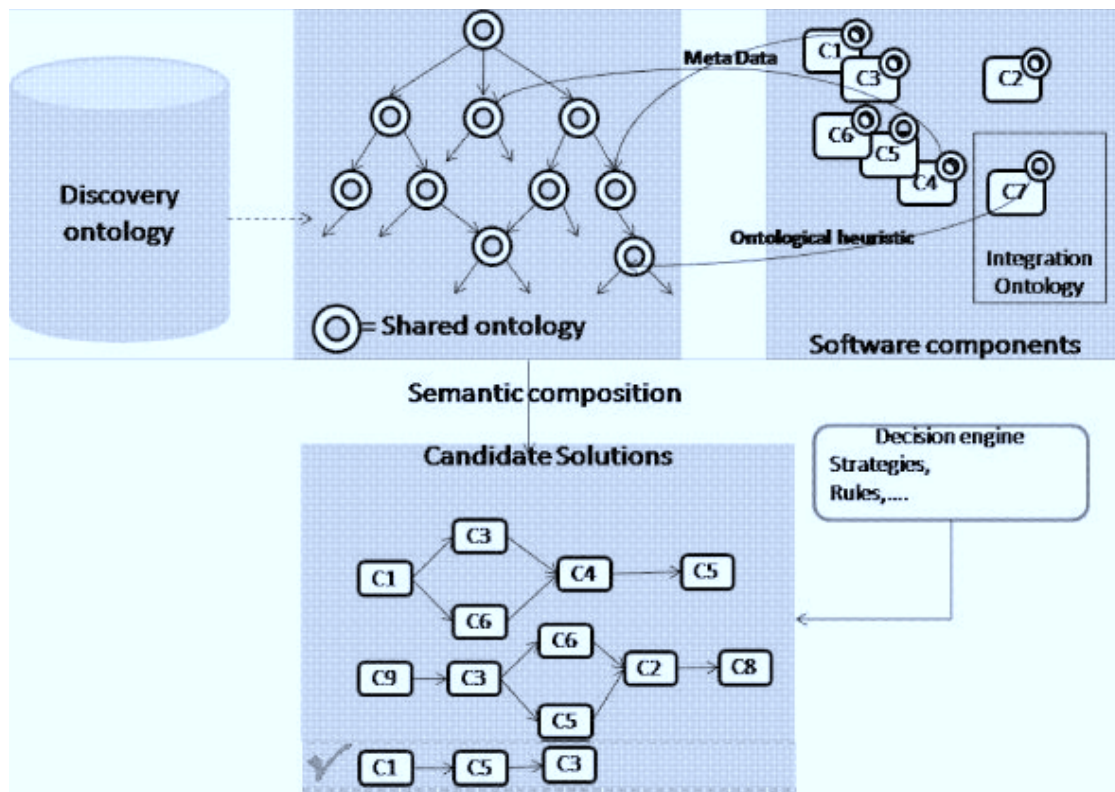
Discovery ontology

Meta Data

C1
C3
C2
C6
C5
C4
C7

Ontological heuristic

Integration Ontology

= Shared ontology

Software components

Semantic composition

Candidate Solutions

Decision engine
Strategies,
Rules,....

C1
C3
C4
C5
C6
C9
C3
C6
C2
C8
C5
C1
C5
C3